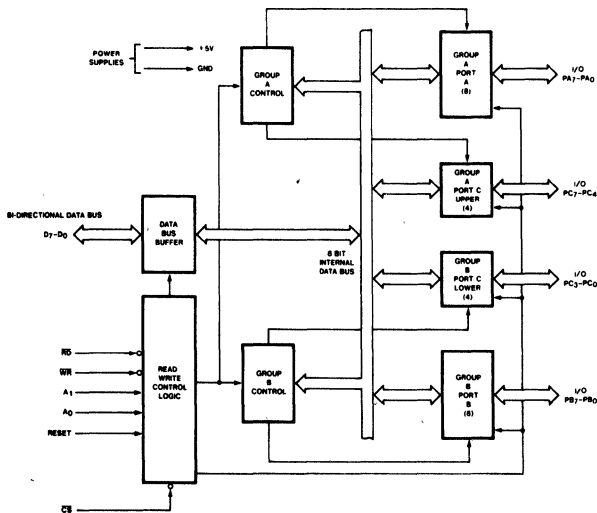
POWER SUPPLIES

+5V

GND

GROUP A CONTROL

GROUP A PORT A (8)

I/O $PA_7-PA_0$

GROUP A PORT C UPPER (4)

I/O $PC_7-PC_4$

BI-DIRECTIONAL DATA BUS

$D_7-D_0$

DATA BUS BUFFER

8 BIT INTERNAL DATA BUS

GROUP B PORT C LOWER (4)

I/O $PC_3-PC_0$

$\overline{RD}$

$\overline{WR}$

$A_1$

$A_0$

RESET

READ WRITE CONTROL LOGIC

GROUP B CONTROL

GROUP B PORT B (8)

I/O $PB_7-PB_0$

$\overline{CS}$